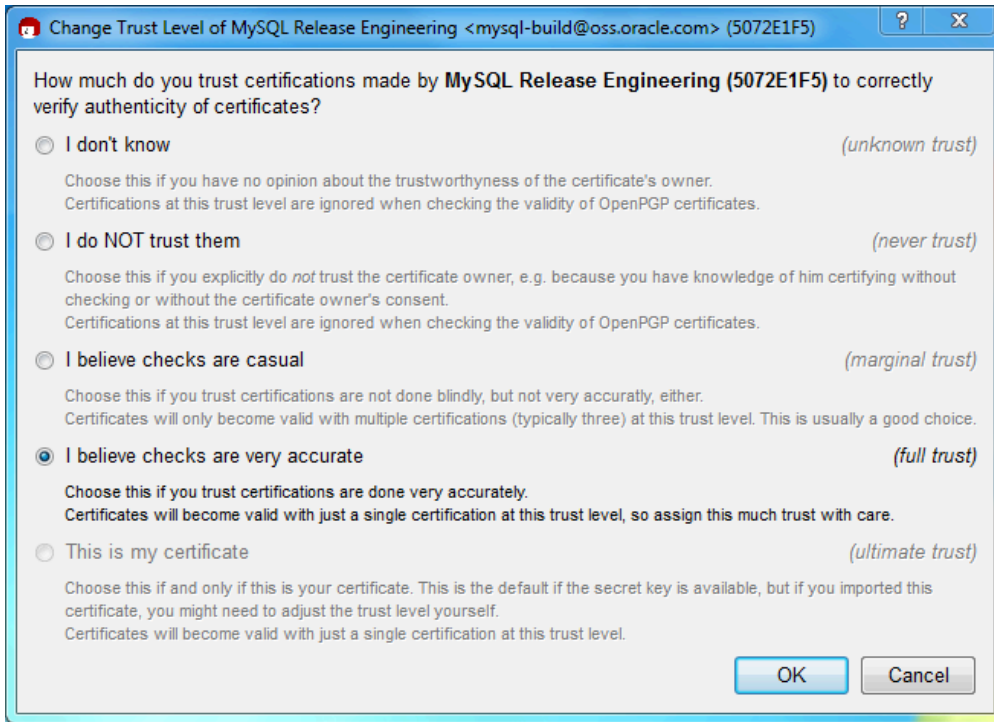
Change Trust Level of MySQL Release Engineering <mysql-build@oss.oracle.com> (5072E1F5)

?

X

How much do you trust certifications made by **MySQL Release Engineering (5072E1F5)** to correctly verify authenticity of certificates?

I don't know

*(unknown trust)*

Choose this if you have no opinion about the trustworthyness of the certificate's owner.
Certifications at this trust level are ignored when checking the validity of OpenPGP certificates.

I do NOT trust them

*(never trust)*

Choose this if you explicitly do *not* trust the certificate owner, e.g. because you have knowledge of him certifying without checking or without the certificate owner's consent.
Certifications at this trust level are ignored when checking the validity of OpenPGP certificates.

I believe checks are casual

*(marginal trust)*

Choose this if you trust certifications are not done blindly, but not very accuratly, either.
Certificates will only become valid with multiple certifications (typically three) at this trust level. This is usually a good choice.

I believe checks are very accurate

*(full trust)*

Choose this if you trust certifications are done very accurately.
Certificates will become valid with just a single certification at this trust level, so assign this much trust with care.

This is my certificate

*(ultimate trust)*

Choose this if and only if this is your certificate. This is the default if the secret key is available, but if you imported this certificate, you might need to adjust the trust level yourself.
Certificates will become valid with just a single certification at this trust level.

OK

Cancel